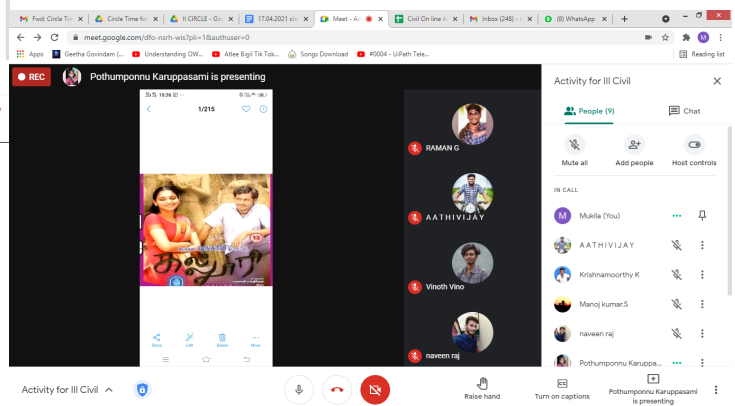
Fwd: Circle Tim | Circle Time for | II CIRCLE - Go | 17.04.2021 circ | Meet - Ac | Civil On line A | Inbox (248) - | (8) WhatsApp | +

meet.google.com/dfo-nsrh-wis?pli=1&authuser=0

Apps | Geetha Govindam (... | Understanding OW... | Atlee Bigil Tik Tok... | Songs Download | #0004 - UiPath Tele... | Reading list

REC Pothumponnu Karuppasami is presenting

10:36 | 1/215

Share | Edit | Delete | More

RAMAN G

AATHIVIJAY

Vinoth Vino

naveen raj

Activity for III Civil

People (9) | Chat

Mute all | Add people | Host controls

IN CALL

Mukila (You)

AATHIVIJAY

Krishnamoorthy K

Manoj kumar.S

naveen raj

Pothumponnu Karupp...

Activity for III Civil

Raise hand | Turn on captions | Pothumponnu Karuppasami is presenting